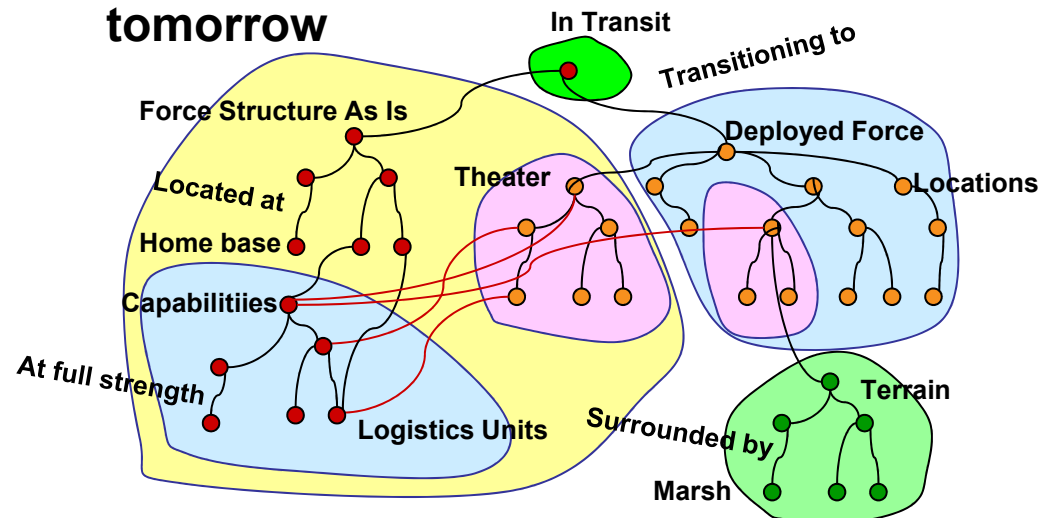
tomorrow

In Transit

Transitioning to

Force Structure As Is

Deployed Force

Located at

Theater

Locations

Home base

Capabilitiies

At full strength

Terrain

Logistics Units

Surrounded by

Marsh